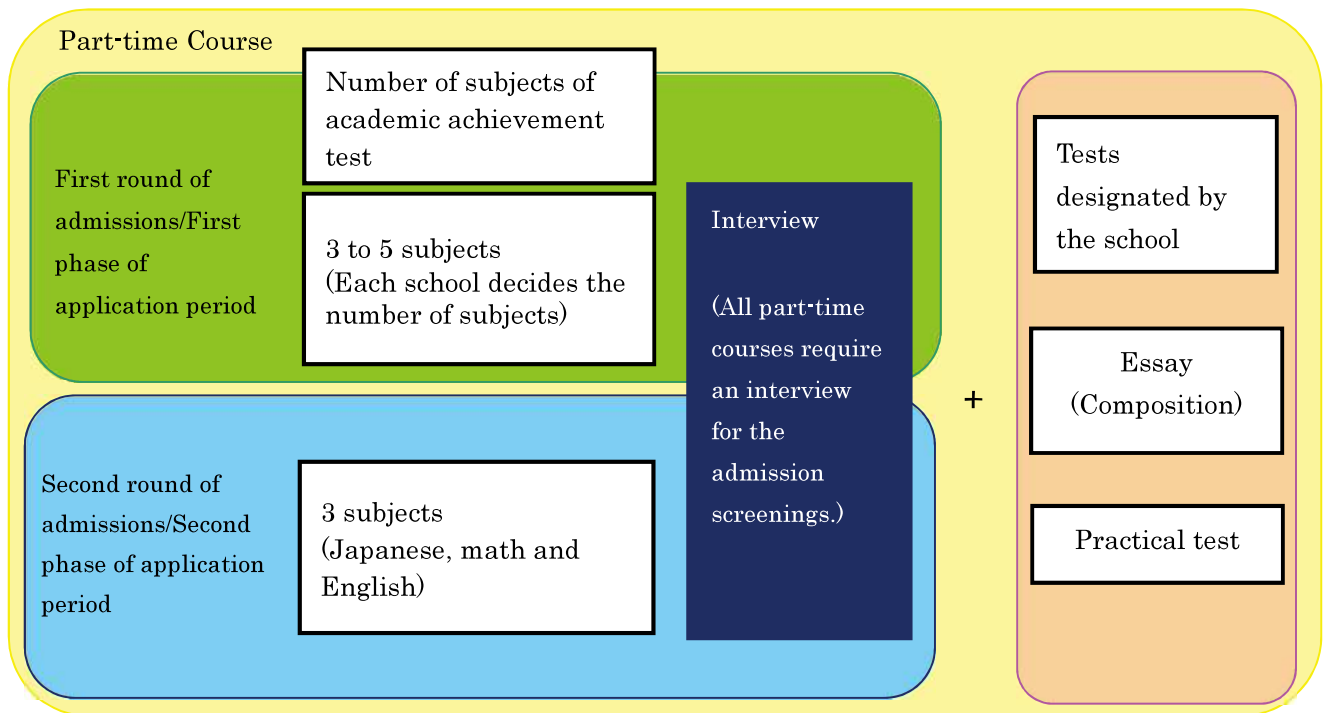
Part-time Course

Number of subjects of academic achievement test

First round of admissions/First phase of application period

3 to 5 subjects
(Each school decides the number of subjects)

Second round of admissions/Second phase of application period

3 subjects
(Japanese, math and English)

Interview

(All part-time courses require an interview for the admission screenings.)

+

Tests designated by the school

Essay
(Composition)

Practical test